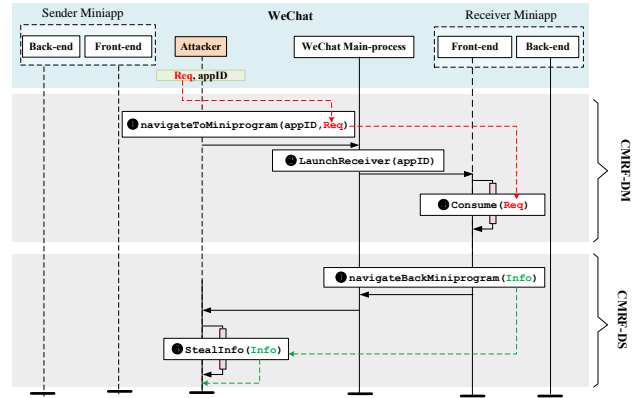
Sender Miniapp

WeChat

Receiver Miniapp

Back-end

Front-end

Attacker

WeChat Main-process

Front-end

Back-end

Req, appID

❶ navigateToMiniprogram(appID,Req)

❷ LaunchReceiver(appID)

❸ Consume(Req)

CMIRF-DM

❶ navigateBackMiniprogram(Info)

❷ StealInfo(Info)

CMIRF-DS